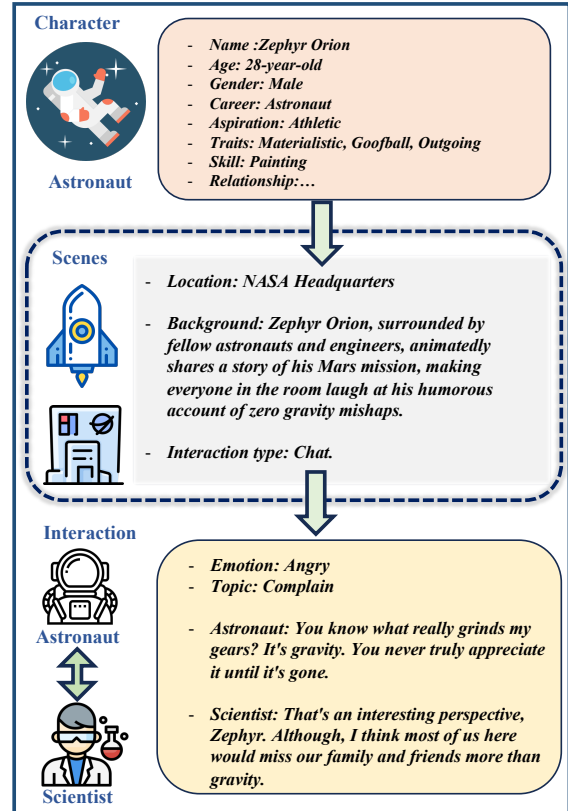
Character

Astronaut

- Name :Zephyr Orion
- Age: 28-year-old
- Gender: Male
- Career: Astronaut
- Aspiration: Athletic
- Traits: Materialistic, Goofball, Outgoing
- Skill: Painting
- Relationship:…

Scenes

- Location: NASA Headquarters

- Background: Zephyr Orion, surrounded by fellow astronauts and engineers, animatedly shares a story of his Mars mission, making everyone in the room laugh at his humorous account of zero gravity mishaps.

- Interaction type: Chat.

Interaction

Astronaut

Scientist

- Emotion: Angry
- Topic: Complain

- Astronaut: You know what really grinds my gears? It's gravity. You never truly appreciate it until it's gone.

- Scientist: That's an interesting perspective, Zephyr. Although, I think most of us here would miss our family and friends more than gravity.